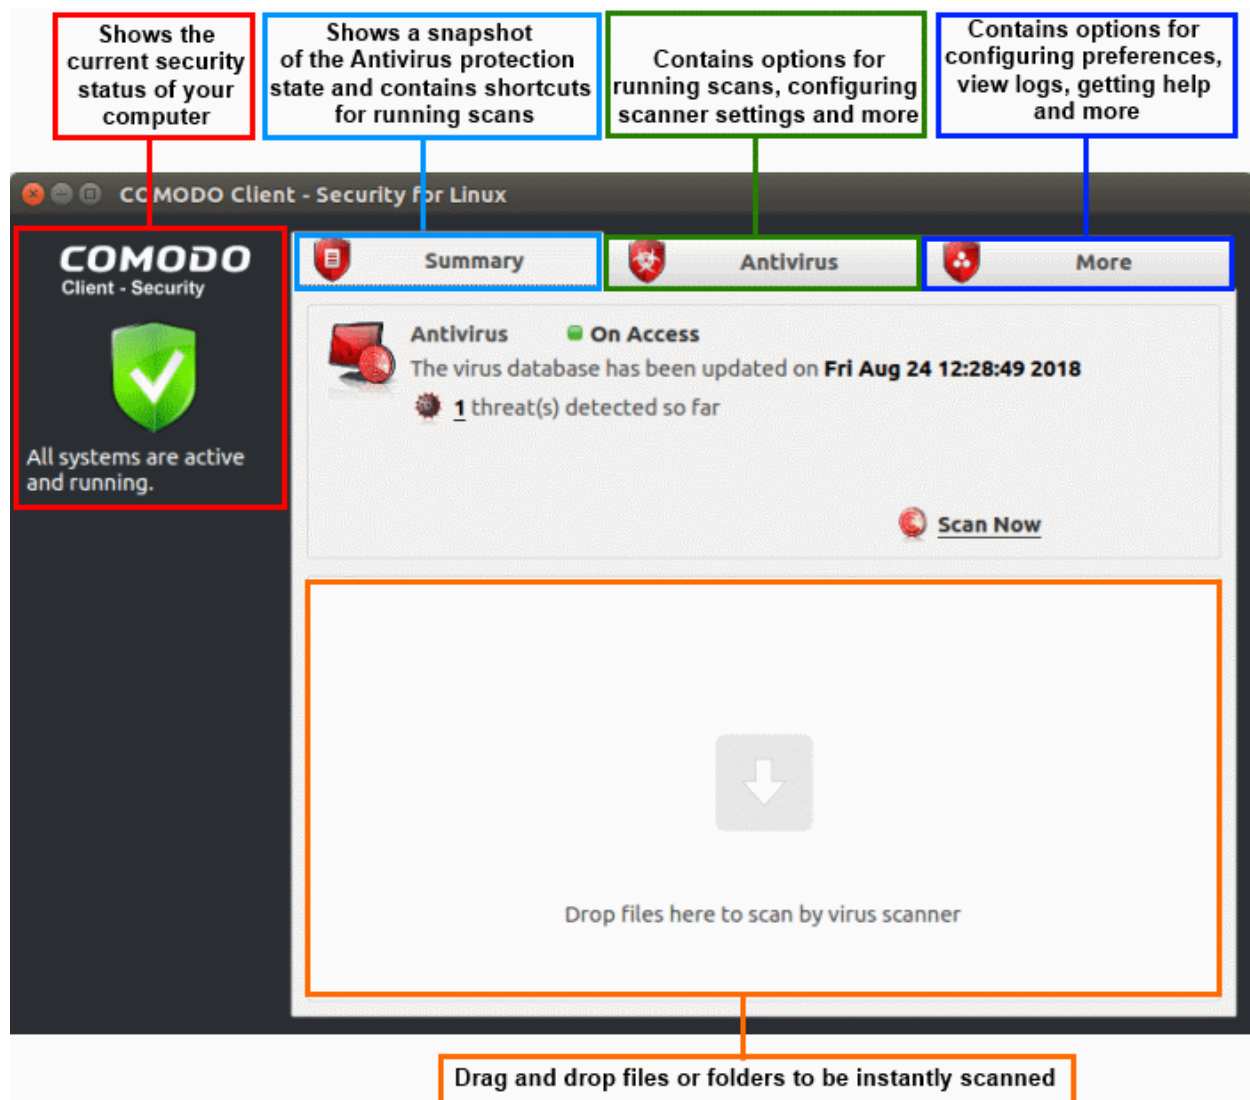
Shows the current security status of your computer

Shows a snapshot of the Antivirus protection state and contains shortcuts for running scans

Contains options for running scans, configuring scanner settings and more

Contains options for configuring preferences, view logs, getting help and more

COMODO Client - Security for Linux

COMODO
Client - Security

All systems are active and running.

Summary

Antivirus

More

Antivirus On Access
The virus database has been updated on **Fri Aug 24 12:28:49 2018**
1 threat(s) detected so far

Scan Now

Drop files here to scan by virus scanner

Drag and drop files or folders to be instantly scanned